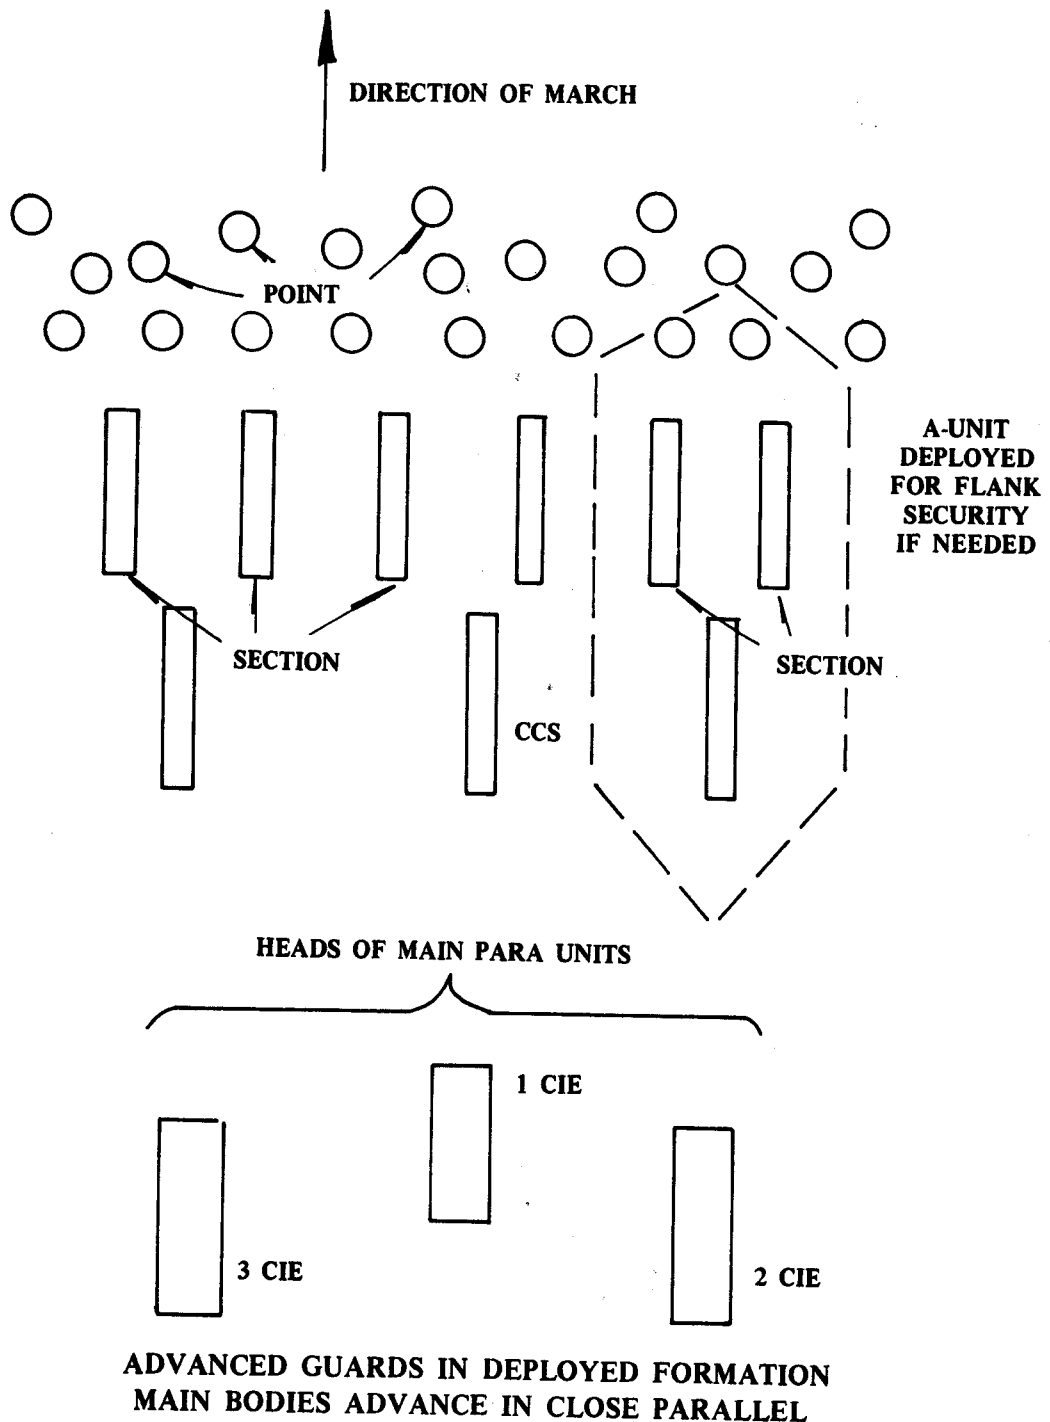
DIRECTION OF MARCH

POINT

A-UNIT DEPLOYED FOR FLANK SECURITY IF NEEDED

SECTION

SECTION

CCS

HEADS OF MAIN PARA UNITS

1 CIE

3 CIE

2 CIE

ADVANCED GUARDS IN DEPLOYED FORMATION
MAIN BODIES ADVANCE IN CLOSE PARALLEL